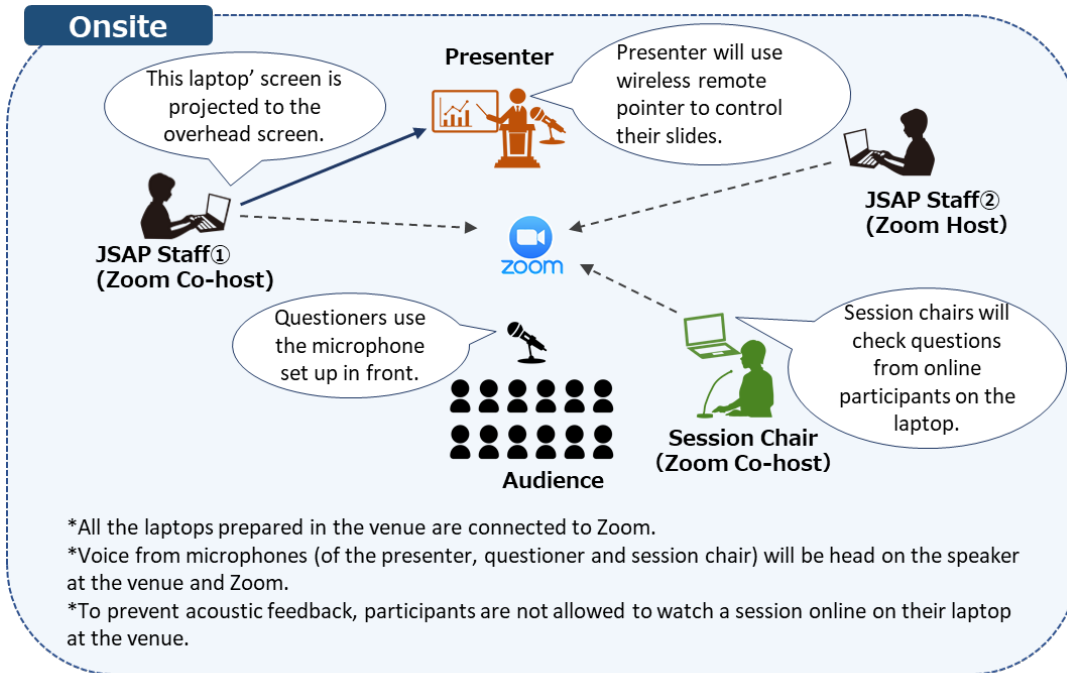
Onsite

This laptop' screen is projected to the overhead screen.

Presenter

Presenter will use wireless remote pointer to control their slides.

JSAP Staff②
(Zoom Host)

JSAP Staff①
(Zoom Co-host)

zoom

Questioners use the microphone set up in front.

Session chairs will check questions from online participants on the laptop.

Session Chair
(Zoom Co-host)

Audience

*All the laptops prepared in the venue are connected to Zoom.
*Voice from microphones (of the presenter, questioner and session chair) will be head on the speaker at the venue and Zoom.
*To prevent acoustic feedback, participants are not allowed to watch a session online on their laptop at the venue.